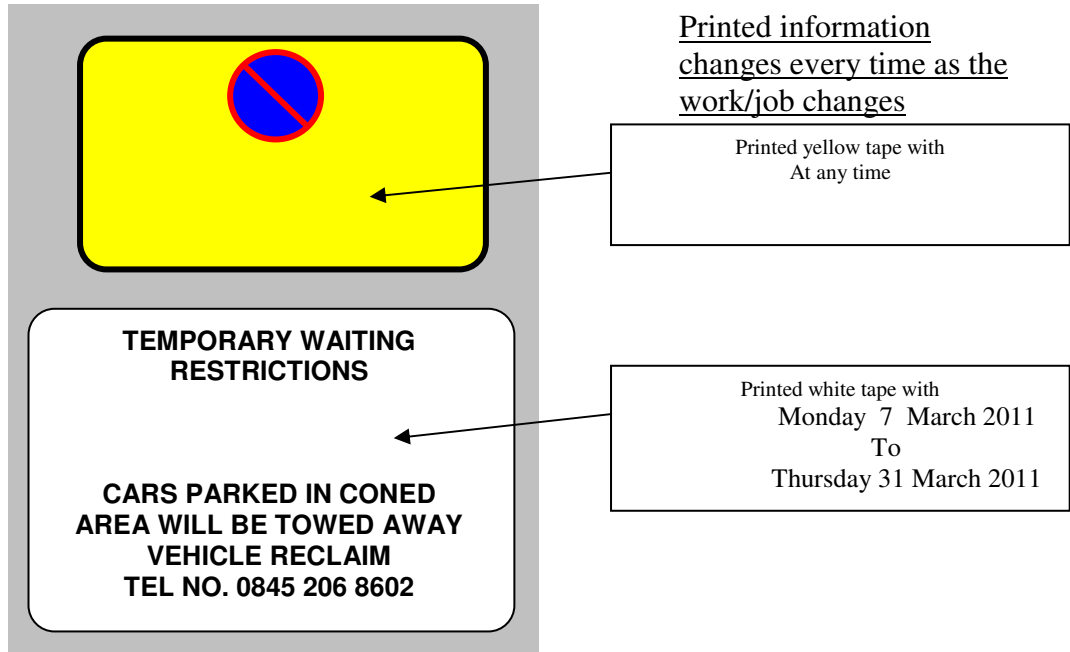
Printed information changes every time as the work/job changes

Printed yellow tape with
At any time

TEMPORARY WAITING RESTRICTIONS

Printed white tape with
Monday 7 March 2011
To
Thursday 31 March 2011

CARS PARKED IN CONED AREA WILL BE TOWED AWAY
VEHICLE RECLAIM
TEL NO. 0845 206 8602